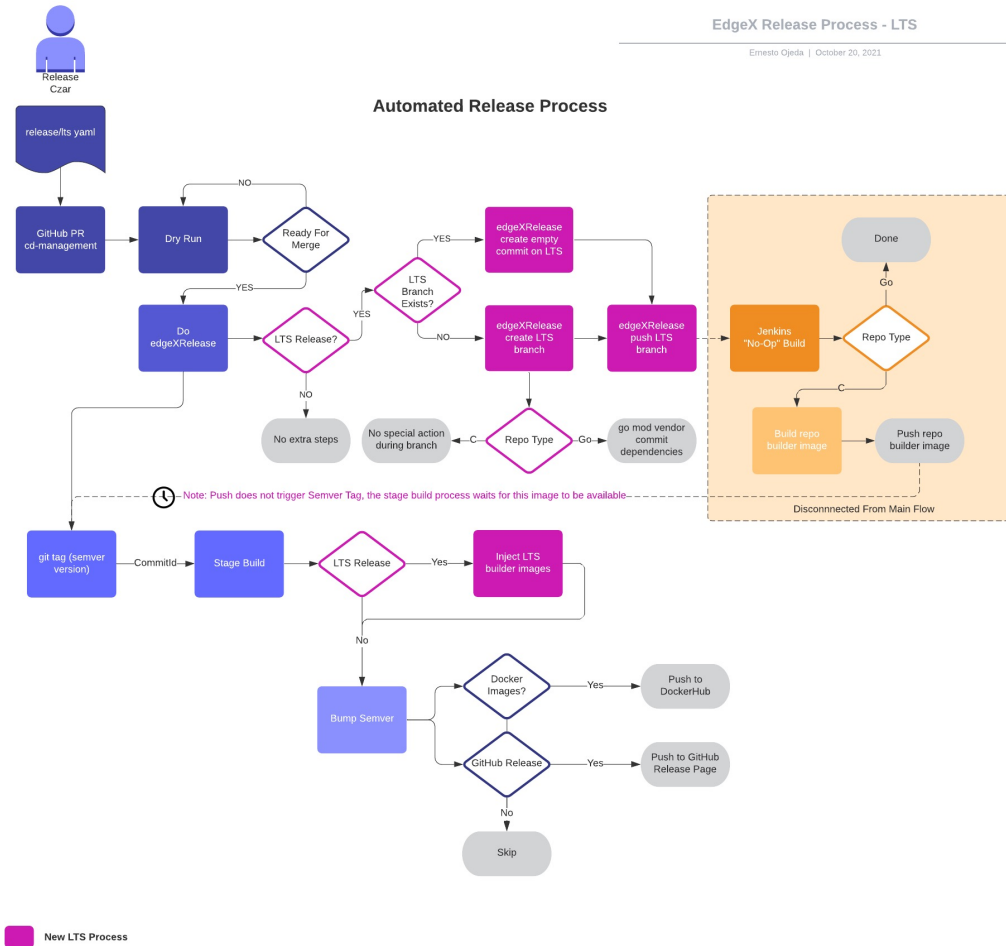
EdgeX Release Process - LTS

Ernesto Ojeda | October 20, 2021

Release Czar

Automated Release Process

release/lts yaml

GitHub PR cd-management

Dry Run

NO

Ready For Merge

YES

Do edgeXRelease

LTS Release?

YES

LTS Branch Exists?

YES

edgeXRelease create empty commit on LTS

NO

edgeXRelease create LTS branch

edgeXRelease push LTS branch

Jenkins "No-Op" Build

Repo Type

Go

Done

C

Build repo builder image

Push repo builder image

Disconnnected From Main Flow

NO

No extra steps

No special action during branch

C

Repo Type

Go

go mod vendor commit dependencies

Note: Push does not trigger Semver Tag, the stage build process waits for this image to be available

git tag (semver version)

CommitId

Stage Build

LTS Release

Yes

Inject LTS builder images

No

Bump Semver

Docker Images?

Yes

Push to DockerHub

GitHub Release

Yes

Push to GitHub Release Page

No

Skip

New LTS Process